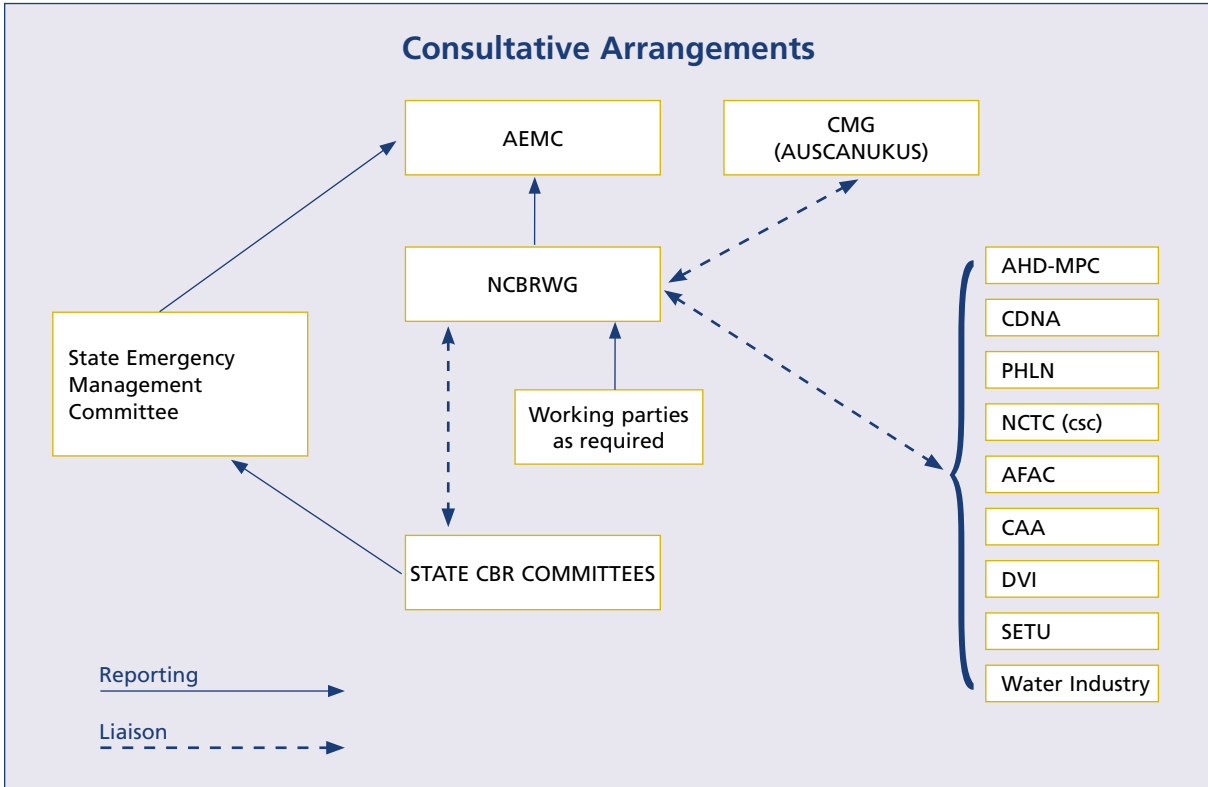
Consultative Arrangements

AEMC

CMG (AUSCANUKUS)

NCBRWG

State Emergency Management Committee

Working parties as required

STATE CBR COMMITTEES

AHD-MPC

CDNA

PHLN

NCTC (csc)

AFAC

CAA

DVI

SETU

Water Industry

Reporting

Liaison